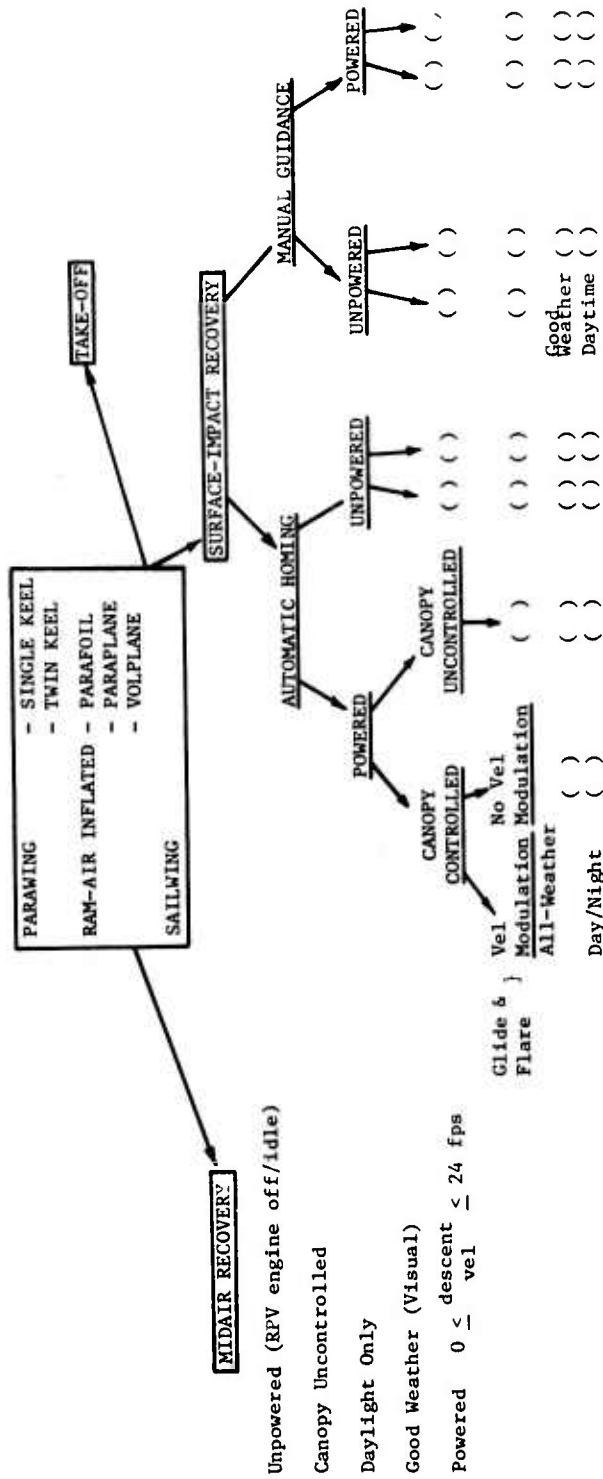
PARAWING - SINGLE KEEL
- TWIN KEEL

RAM-AIR INFLATED - PARAFOIL
- PARAPLANE
- VOLPLANE

SAILWING

TAKE-OFF

MIDAIR RECOVERY

SURFACE-IMPACT RECOVERY

AUTOMATIC HOMING

MANUAL GUIDANCE

POWERED

UNPOWERED

UNPOWERED

POWERED

CANOPY CONTROLLED

CANOPY UNCONTROLLED

Glide & Flare } Vel Modulation

No Vel Modulation

All-Weather ( ) ( ) ( ) ( )

Day/Night ( ) ( ) ( ) ( )

( ) ( ) ( ) ( )

Good Weather ( )

Daytime ( )

Unpowered (RPV engine off/idle)

Canopy Uncontrolled

Daylight Only

Good Weather (Visual)

Powered $0 \leq \frac{\text{descent}}{\text{vel}} \leq 24$ fps